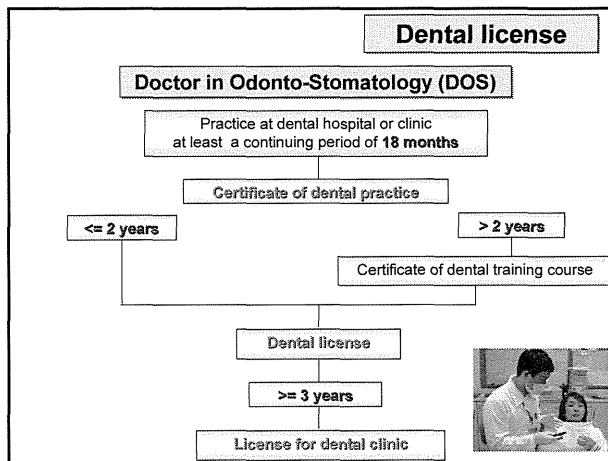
Dental license

Doctor in Odonto-Stomatology (DOS)

Practice at dental hospital or clinic at least a continuing period of **18 months**

Certificate of dental practice

<= 2 years

> 2 years

Certificate of dental training course

Dental license

>= 3 years

License for dental clinic